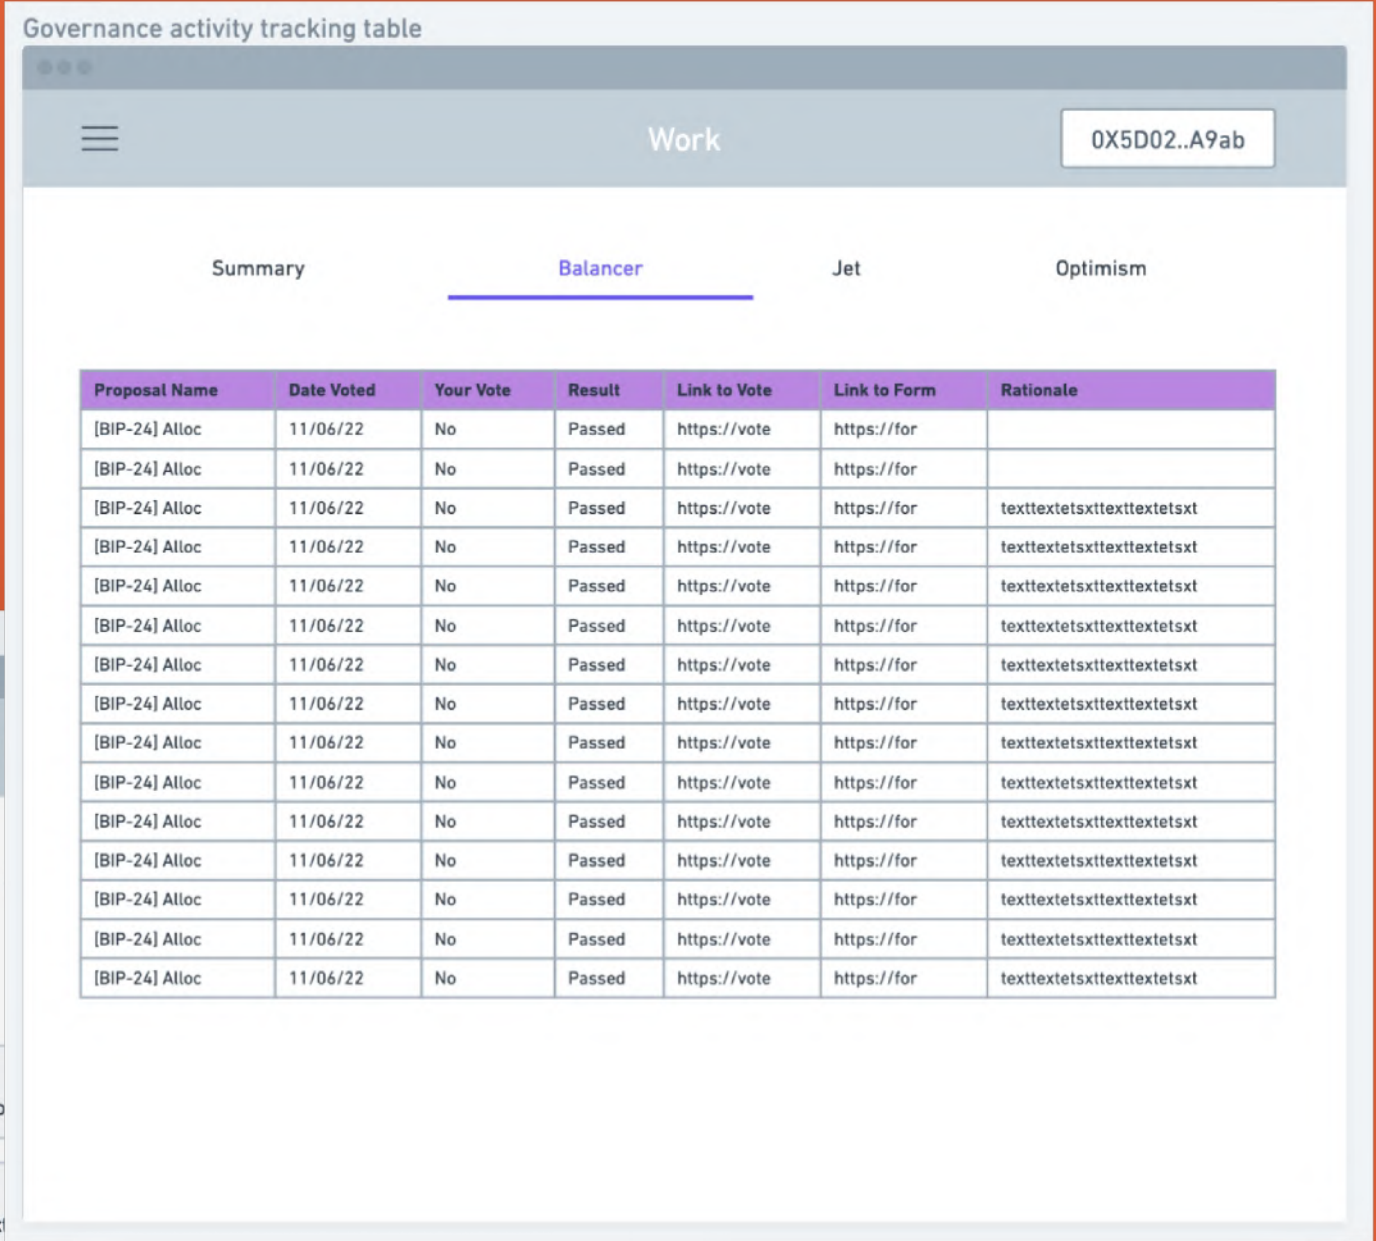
Governance activity tracking table

Work

0X5D02..A9ab

Summary

Balancer

Jet

Optimism

| Proposal Name | Date Voted | Your Vote | Result | Link to Vote | Link to Form | Rationale |
|---|---|---|---|---|---|---|
| [BIP-24] Alloc | 11/06/22 | No | Passed | https://vote | https://for | |
| [BIP-24] Alloc | 11/06/22 | No | Passed | https://vote | https://for | |
| [BIP-24] Alloc | 11/06/22 | No | Passed | https://vote | https://for | texttextetsxttexttextetsxt |
| [BIP-24] Alloc | 11/06/22 | No | Passed | https://vote | https://for | texttextetsxttexttextetsxt |
| [BIP-24] Alloc | 11/06/22 | No | Passed | https://vote | https://for | texttextetsxttexttextetsxt |
| [BIP-24] Alloc | 11/06/22 | No | Passed | https://vote | https://for | texttextetsxttexttextetsxt |
| [BIP-24] Alloc | 11/06/22 | No | Passed | https://vote | https://for | texttextetsxttexttextetsxt |
| [BIP-24] Alloc | 11/06/22 | No | Passed | https://vote | https://for | texttextetsxttexttextetsxt |
| [BIP-24] Alloc | 11/06/22 | No | Passed | https://vote | https://for | texttextetsxttexttextetsxt |
| [BIP-24] Alloc | 11/06/22 | No | Passed | https://vote | https://for | texttextetsxttexttextetsxt |
| [BIP-24] Alloc | 11/06/22 | No | Passed | https://vote | https://for | texttextetsxttexttextetsxt |
| [BIP-24] Alloc | 11/06/22 | No | Passed | https://vote | https://for | texttextetsxttexttextetsxt |
| [BIP-24] Alloc | 11/06/22 | No | Passed | https://vote | https://for | texttextetsxttexttextetsxt |
| [BIP-24] Alloc | 11/06/22 | No | Passed | https://vote | https://for | texttextetsxttexttextetsxt |
| [BIP-24] Alloc | 11/06/22 | No | Passed | https://vote | https://for | texttextetsxttexttextetsxt |